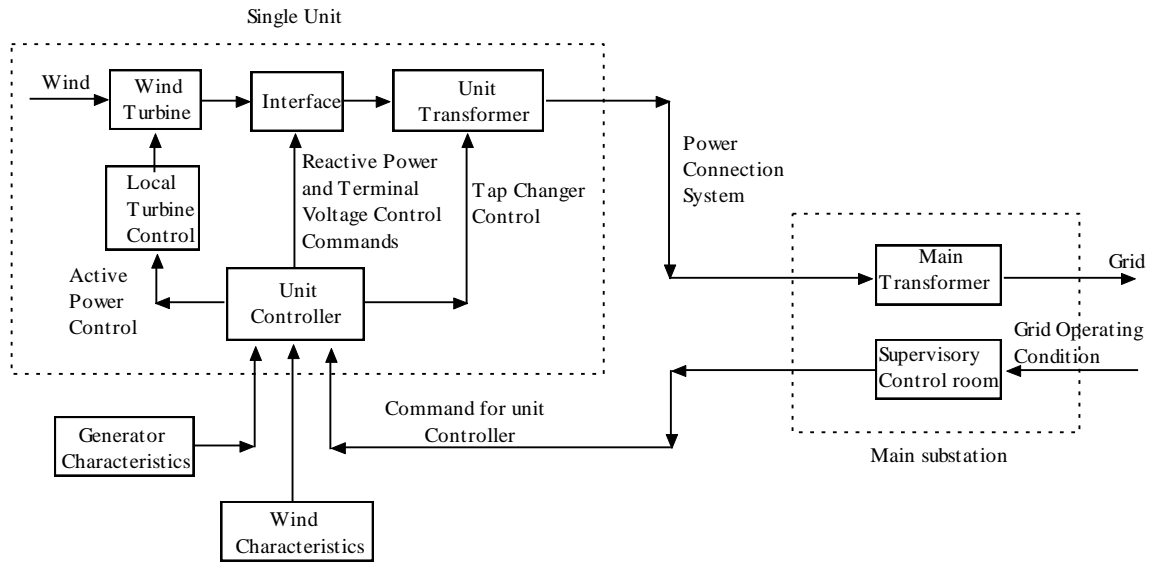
Single Unit

Wind

Wind Turbine

Interface

Unit Transformer

Local Turbine Control

Reactive Power and Terminal Voltage Control Commands

Tap Changer Control

Power Connection System

Active Power Control

Unit Controller

Main Transformer

Grid

Grid Operating Condition

Supervisory Control room

Command for unit Controller

Generator Characteristics

Main substation

Wind Characteristics